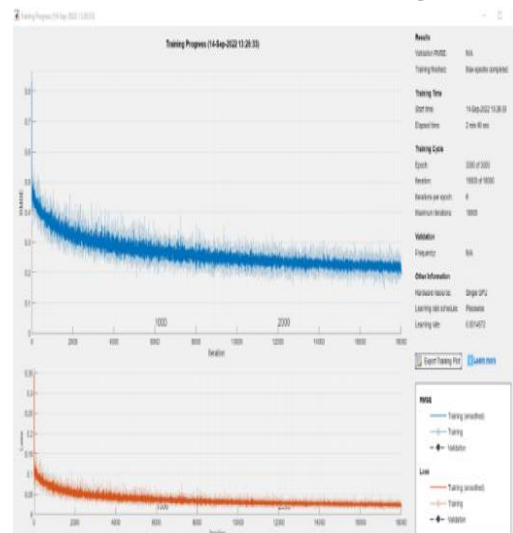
Training Progress (14-Sep-2022 13:26:33)

Training Progress (14-Sep-2022 13:26:33)

Results
Validation RMSE: N/A
Training finished: Max epochs completed

Training Time
Start time: 14-Sep-2022 13:26:33
Elapsed time: 2 min 40 sec

Training Cycle
Epoch: 3000 of 3000
Iteration: 18000 of 18000
Iterations per epoch: 6
Maximum iterations: 18000

Validation
Frequency: N/A

Other Information
Hardware resource: Single GPU
Learning rate schedule: Piecewise
Learning rate: 0.001472

RMSE

1000
2000

Iteration

0
200
400
600
800
1000
1200
1400
1600
1800

Loss

Iteration

0
200
400
600
800
1000
1200
1400
1600
1800

Export Training Plot
Learn more

RMSE
Training (smoothed)
Training
Validation

Loss
Training (smoothed)
Training
Validation